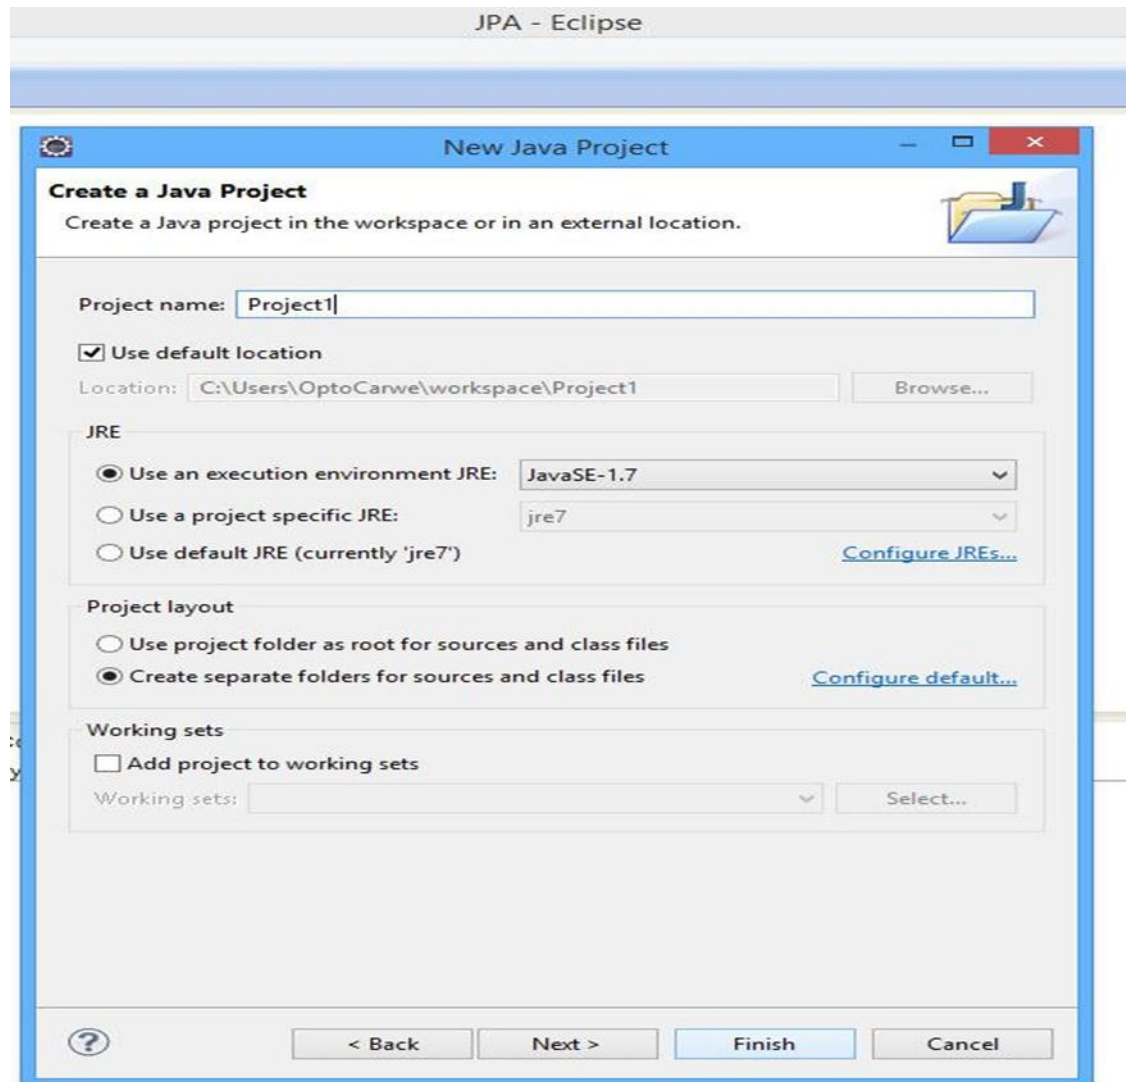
JPA - Eclipse

New Java Project

Create a Java Project
Create a Java project in the workspace or in an external location.

Project name: Project1

☑ Use default location

Location: C:\Users\OptoCarwe\workspace\Project1 Browse...

JRE

Use an execution environment JRE: JavaSE-1.7

Use a project specific JRE: jre7

Use default JRE (currently 'jre7') Configure JREs...

Project layout

Use project folder as root for sources and class files

Create separate folders for sources and class files Configure default...

Working sets

Add project to working sets

Working sets: Select...

< Back Next > Finish Cancel